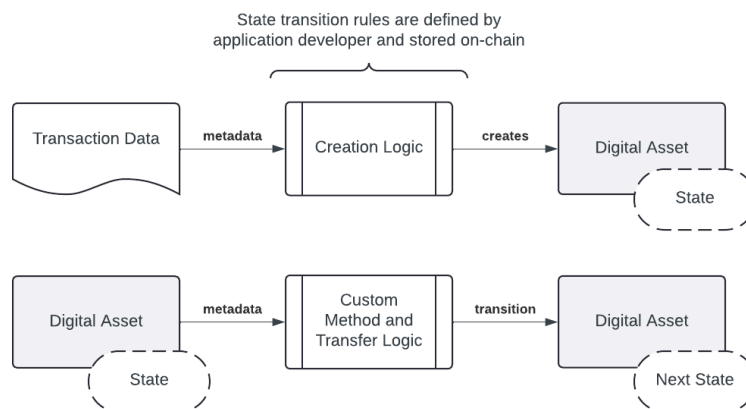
State transition rules are defined by application developer and stored on-chain

Transaction Data

metadata

Creation Logic

creates

Digital Asset

State

Digital Asset

State

metadata

Custom Method and Transfer Logic

transition

Digital Asset

Next State